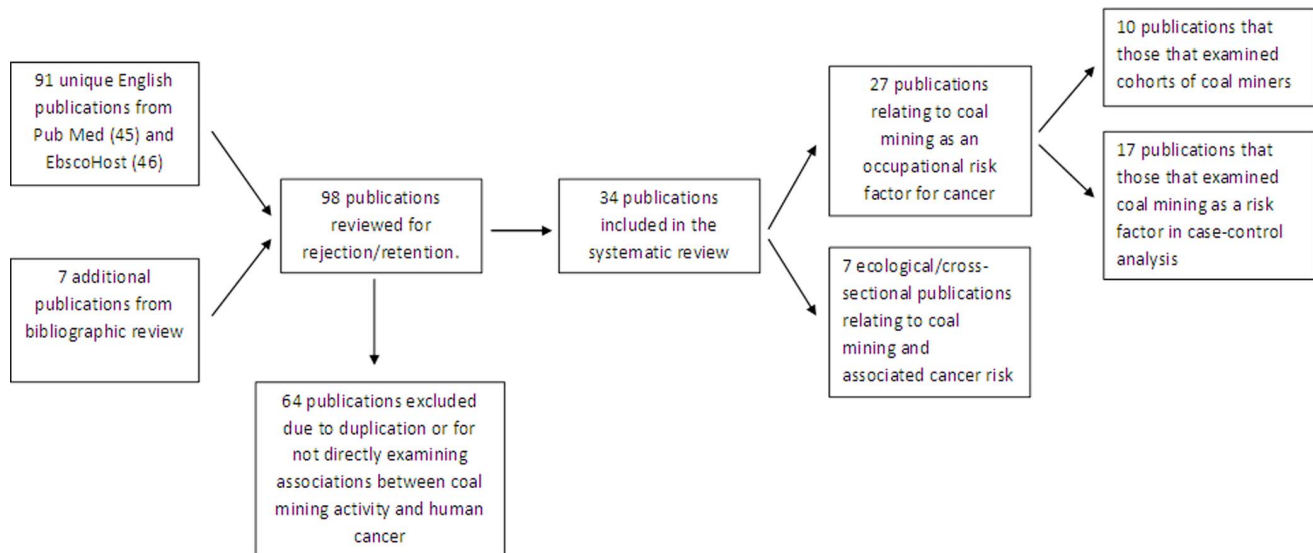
91 unique English publications from Pub Med (45) and EbscoHost (46)

7 additional publications from bibliographic review

98 publications reviewed for rejection/retention.

64 publications excluded due to duplication or for not directly examining associations between coal mining activity and human cancer

34 publications included in the systematic review

27 publications relating to coal mining as an occupational risk factor for cancer

7 ecological/cross-sectional publications relating to coal mining and associated cancer risk

10 publications that those that examined cohorts of coal miners

17 publications that those that examined coal mining as a risk factor in case-control analysis